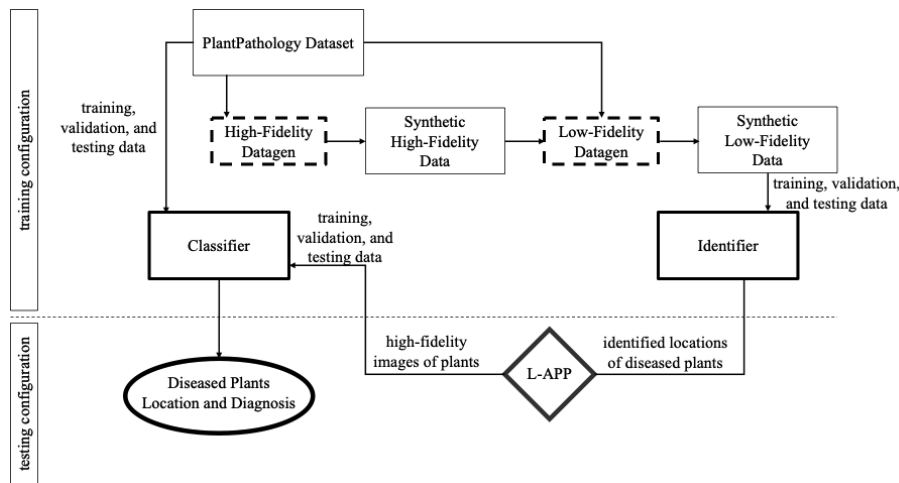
training configuration

PlantPathology Dataset

training, validation, and testing data

High-Fidelity Datagen

Synthetic High-Fidelity Data

Low-Fidelity Datagen

Synthetic Low-Fidelity Data

training, validation, and testing data

Classifier

training, validation, and testing data

Identifier

testing configuration

Diseased Plants Location and Diagnosis

high-fidelity images of plants

L-APP

identified locations of diseased plants